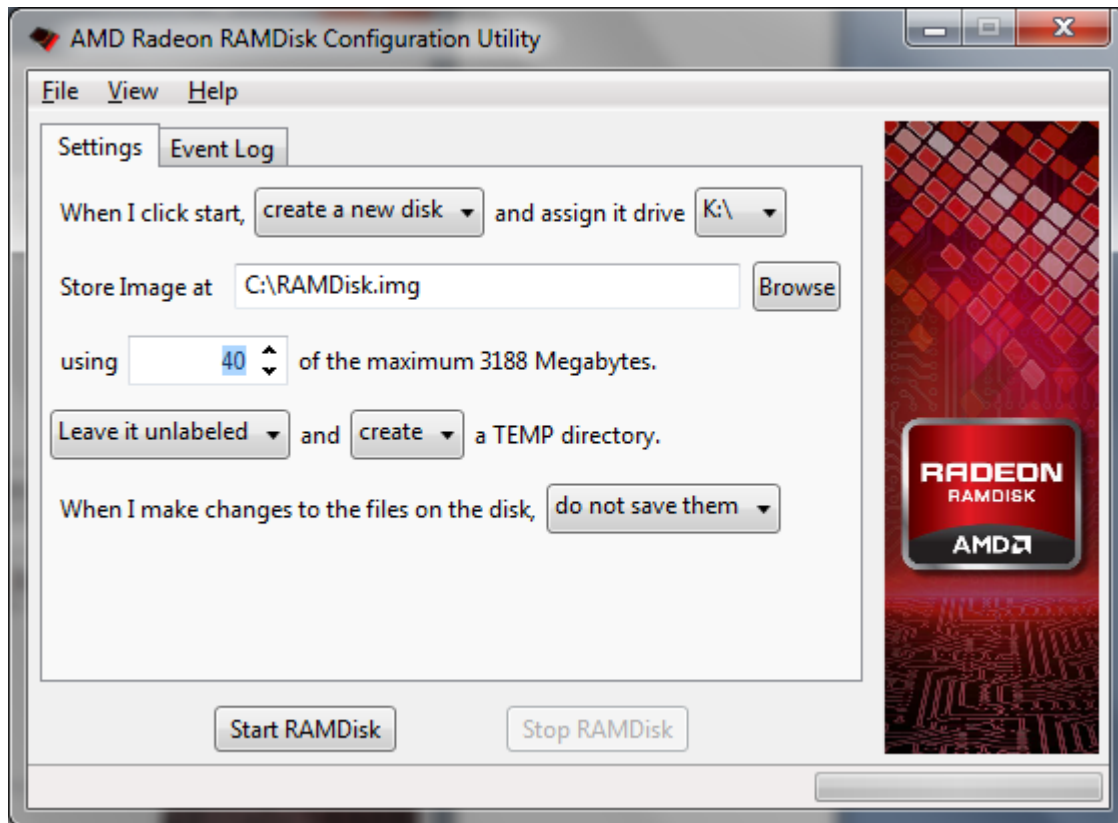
AMD Radeon RAMDisk Configuration Utility

File View Help

Settings Event Log

When I click start, create a new disk and assign it drive K:\

Store Image at C:\RAMDisk.img Browse

using 40 of the maximum 3188 Megabytes.

Leave it unlabeled and create a TEMP directory.

When I make changes to the files on the disk, do not save them

Start RAMDisk Stop RAMDisk

RADEON
RAMDISK
AMD